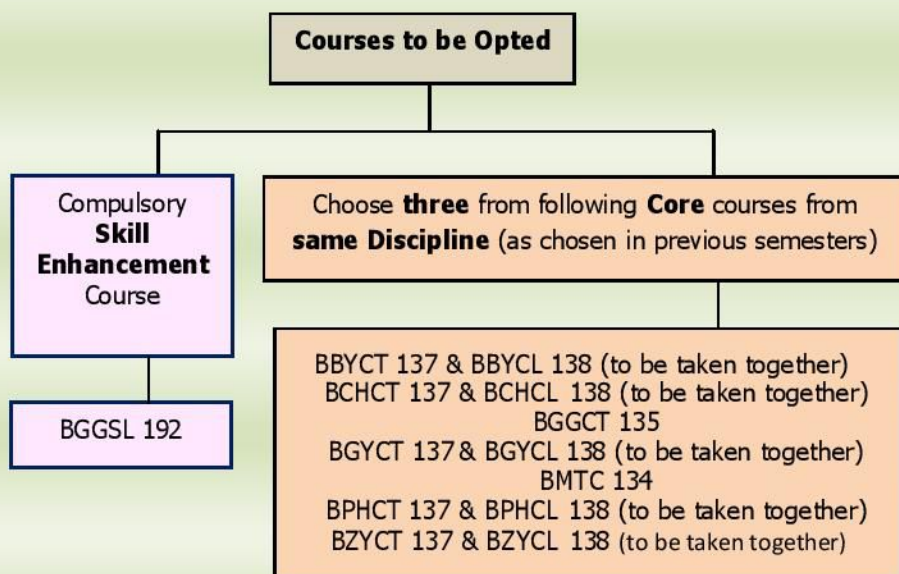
Courses to be Opted

Compulsory Skill Enhancement Course

BGGSL 192

Choose three from following Core courses from same Discipline (as chosen in previous semesters)

BBYCT 137 & BBYCL 138 (to be taken together)
BCHCT 137 & BCHCL 138 (to be taken together)
BGGCT 135
BGYCT 137 & BGYCL 138 (to be taken together)
BMTC 134
BPHCT 137 & BPHCL 138 (to be taken together)
BZYCT 137 & BZYCL 138 (to be taken together)